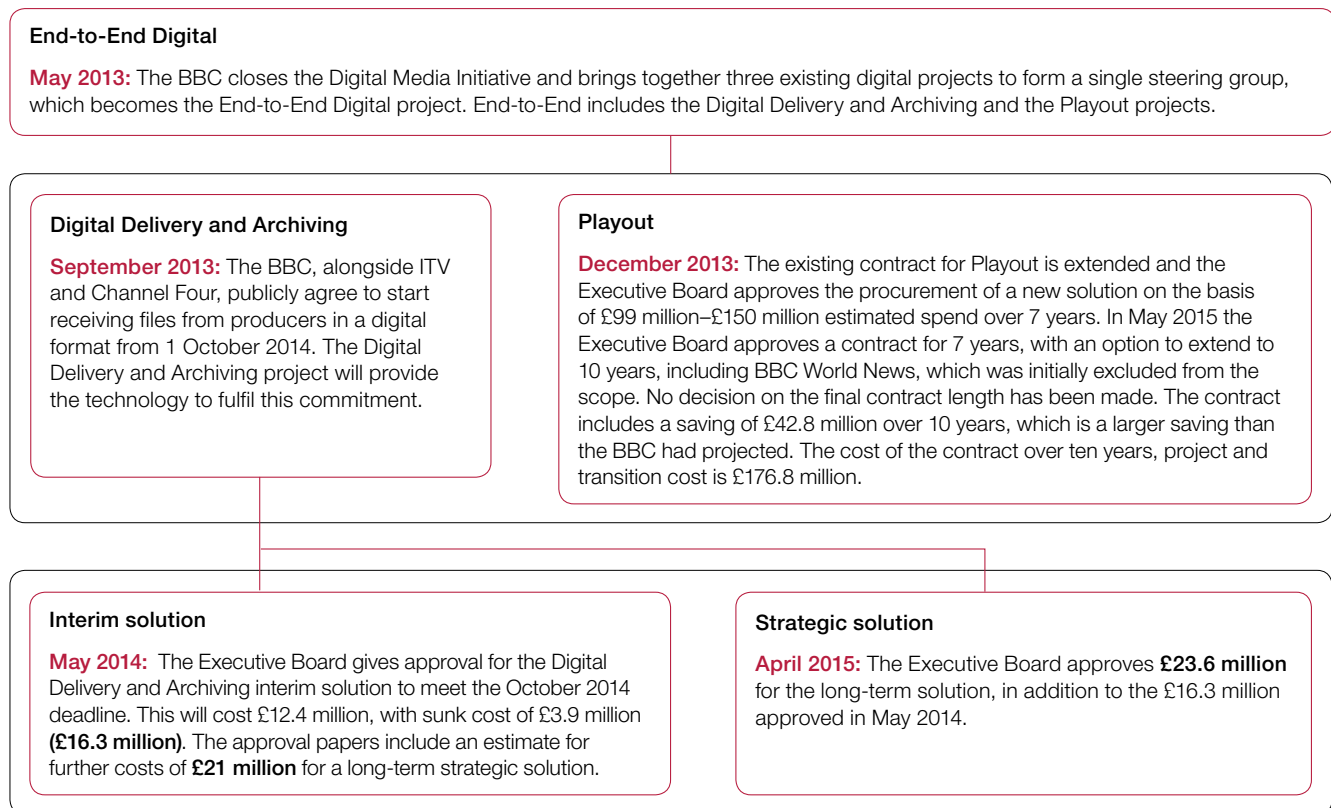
End-to-End Digital

May 2013: The BBC closes the Digital Media Initiative and brings together three existing digital projects to form a single steering group, which becomes the End-to-End Digital project. End-to-End includes the Digital Delivery and Archiving and the Playout projects.

Digital Delivery and Archiving

September 2013: The BBC, alongside ITV and Channel Four, publicly agree to start receiving files from producers in a digital format from 1 October 2014. The Digital Delivery and Archiving project will provide the technology to fulfil this commitment.

Playout

December 2013: The existing contract for Playout is extended and the Executive Board approves the procurement of a new solution on the basis of £99 million–£150 million estimated spend over 7 years. In May 2015 the Executive Board approves a contract for 7 years, with an option to extend to 10 years, including BBC World News, which was initially excluded from the scope. No decision on the final contract length has been made. The contract includes a saving of £42.8 million over 10 years, which is a larger saving than the BBC had projected. The cost of the contract over ten years, project and transition cost is £176.8 million.

Interim solution

May 2014: The Executive Board gives approval for the Digital Delivery and Archiving interim solution to meet the October 2014 deadline. This will cost £12.4 million, with sunk cost of £3.9 million **(£16.3 million)**. The approval papers include an estimate for further costs of **£21 million** for a long-term strategic solution.

Strategic solution

April 2015: The Executive Board approves **£23.6 million** for the long-term solution, in addition to the £16.3 million approved in May 2014.